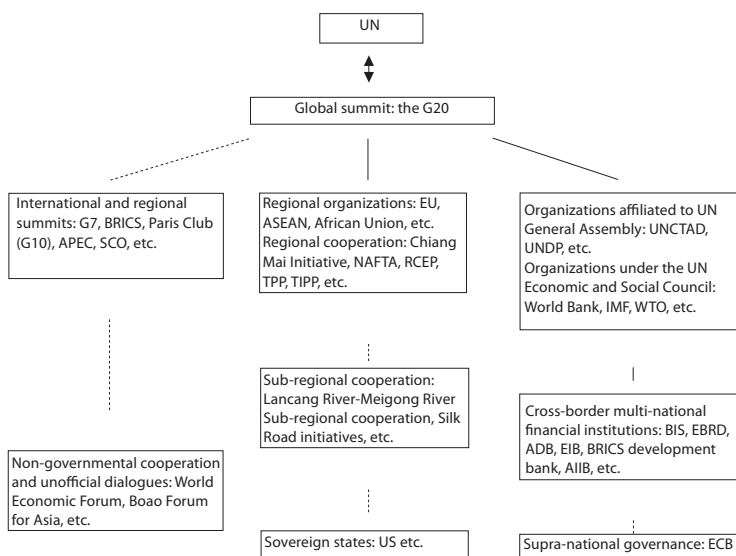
UN

Global summit: the G20

International and regional summits: G7, BRICS, Paris Club (G10), APEC, SCO, etc.

Regional organizations: EU, ASEAN, African Union, etc. Regional cooperation: Chiang Mai Initiative, NAFTA, RCEP, TPP, TIPP, etc.

Organizations affiliated to UN General Assembly: UNCTAD, UNDP, etc. Organizations under the UN Economic and Social Council: World Bank, IMF, WTO, etc.

Sub-regional cooperation: Lancang River-Meigong River Sub-regional cooperation, Silk Road initiatives, etc.

Cross-border multi-national financial institutions: BIS, EBRD, ADB, EIB, BRICS development bank, AIIB, etc.

Non-governmental cooperation and unofficial dialogues: World Economic Forum, Boao Forum for Asia, etc.

Sovereign states: US etc.

Supra-national governance: ECB